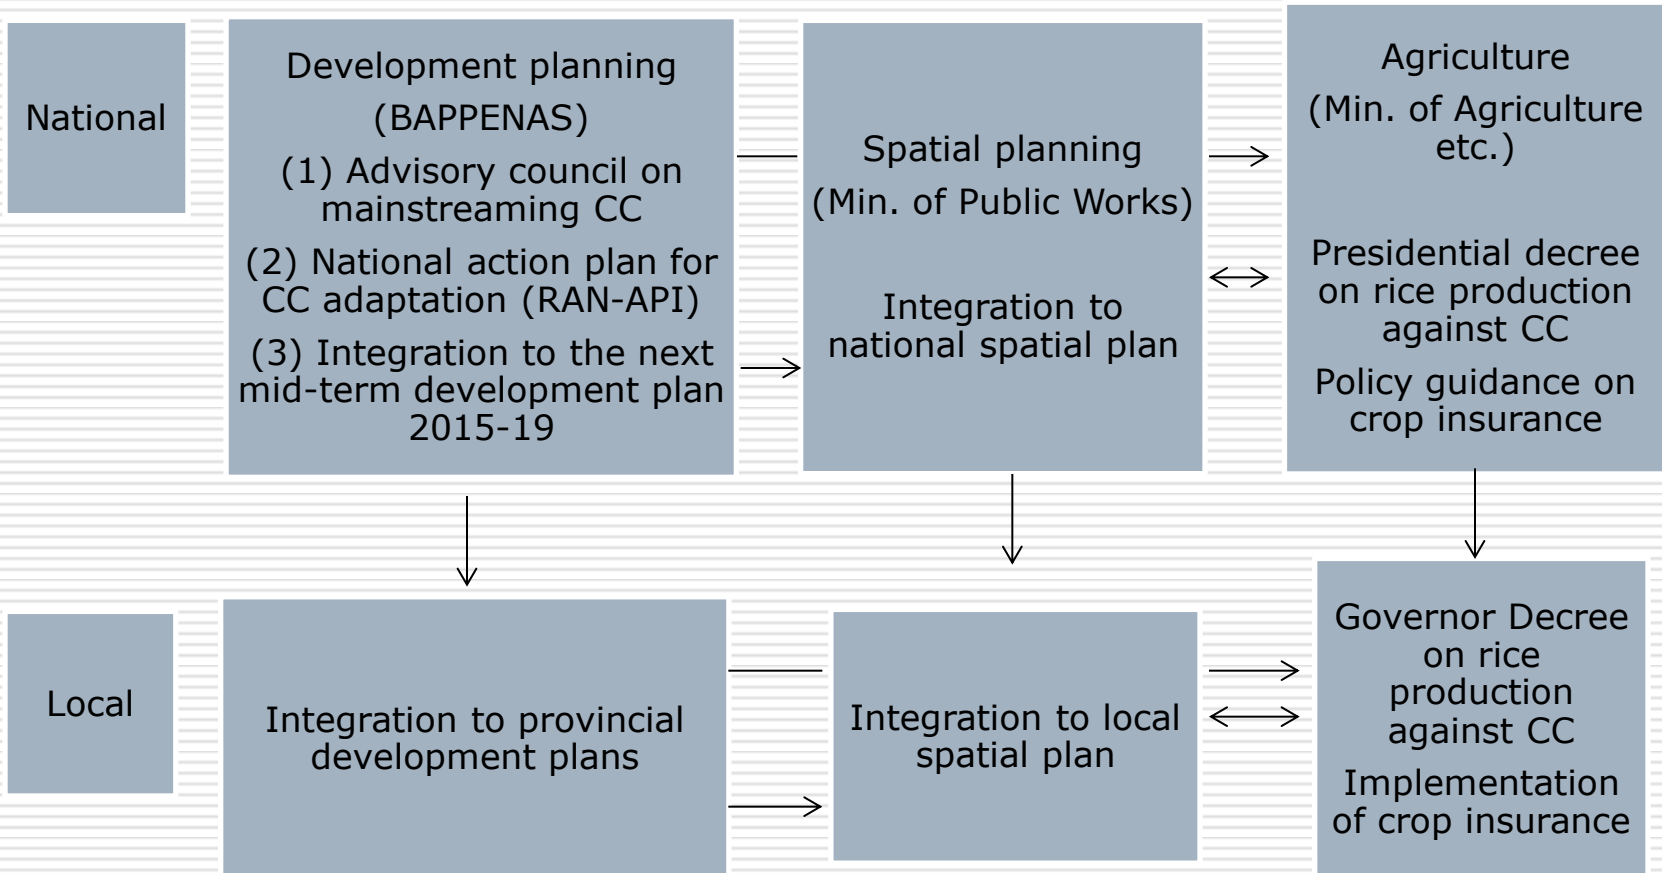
National

Development planning (BAPPENAS)

(1) Advisory council on mainstreaming CC

(2) National action plan for CC adaptation (RAN-API)

(3) Integration to the next mid-term development plan 2015-19

Spatial planning (Min. of Public Works)

Integration to national spatial plan

Agriculture (Min. of Agriculture etc.)

Presidential decree on rice production against CC

Policy guidance on crop insurance

Local

Integration to provincial development plans

Integration to local spatial plan

Governor Decree on rice production against CC

Implementation of crop insurance